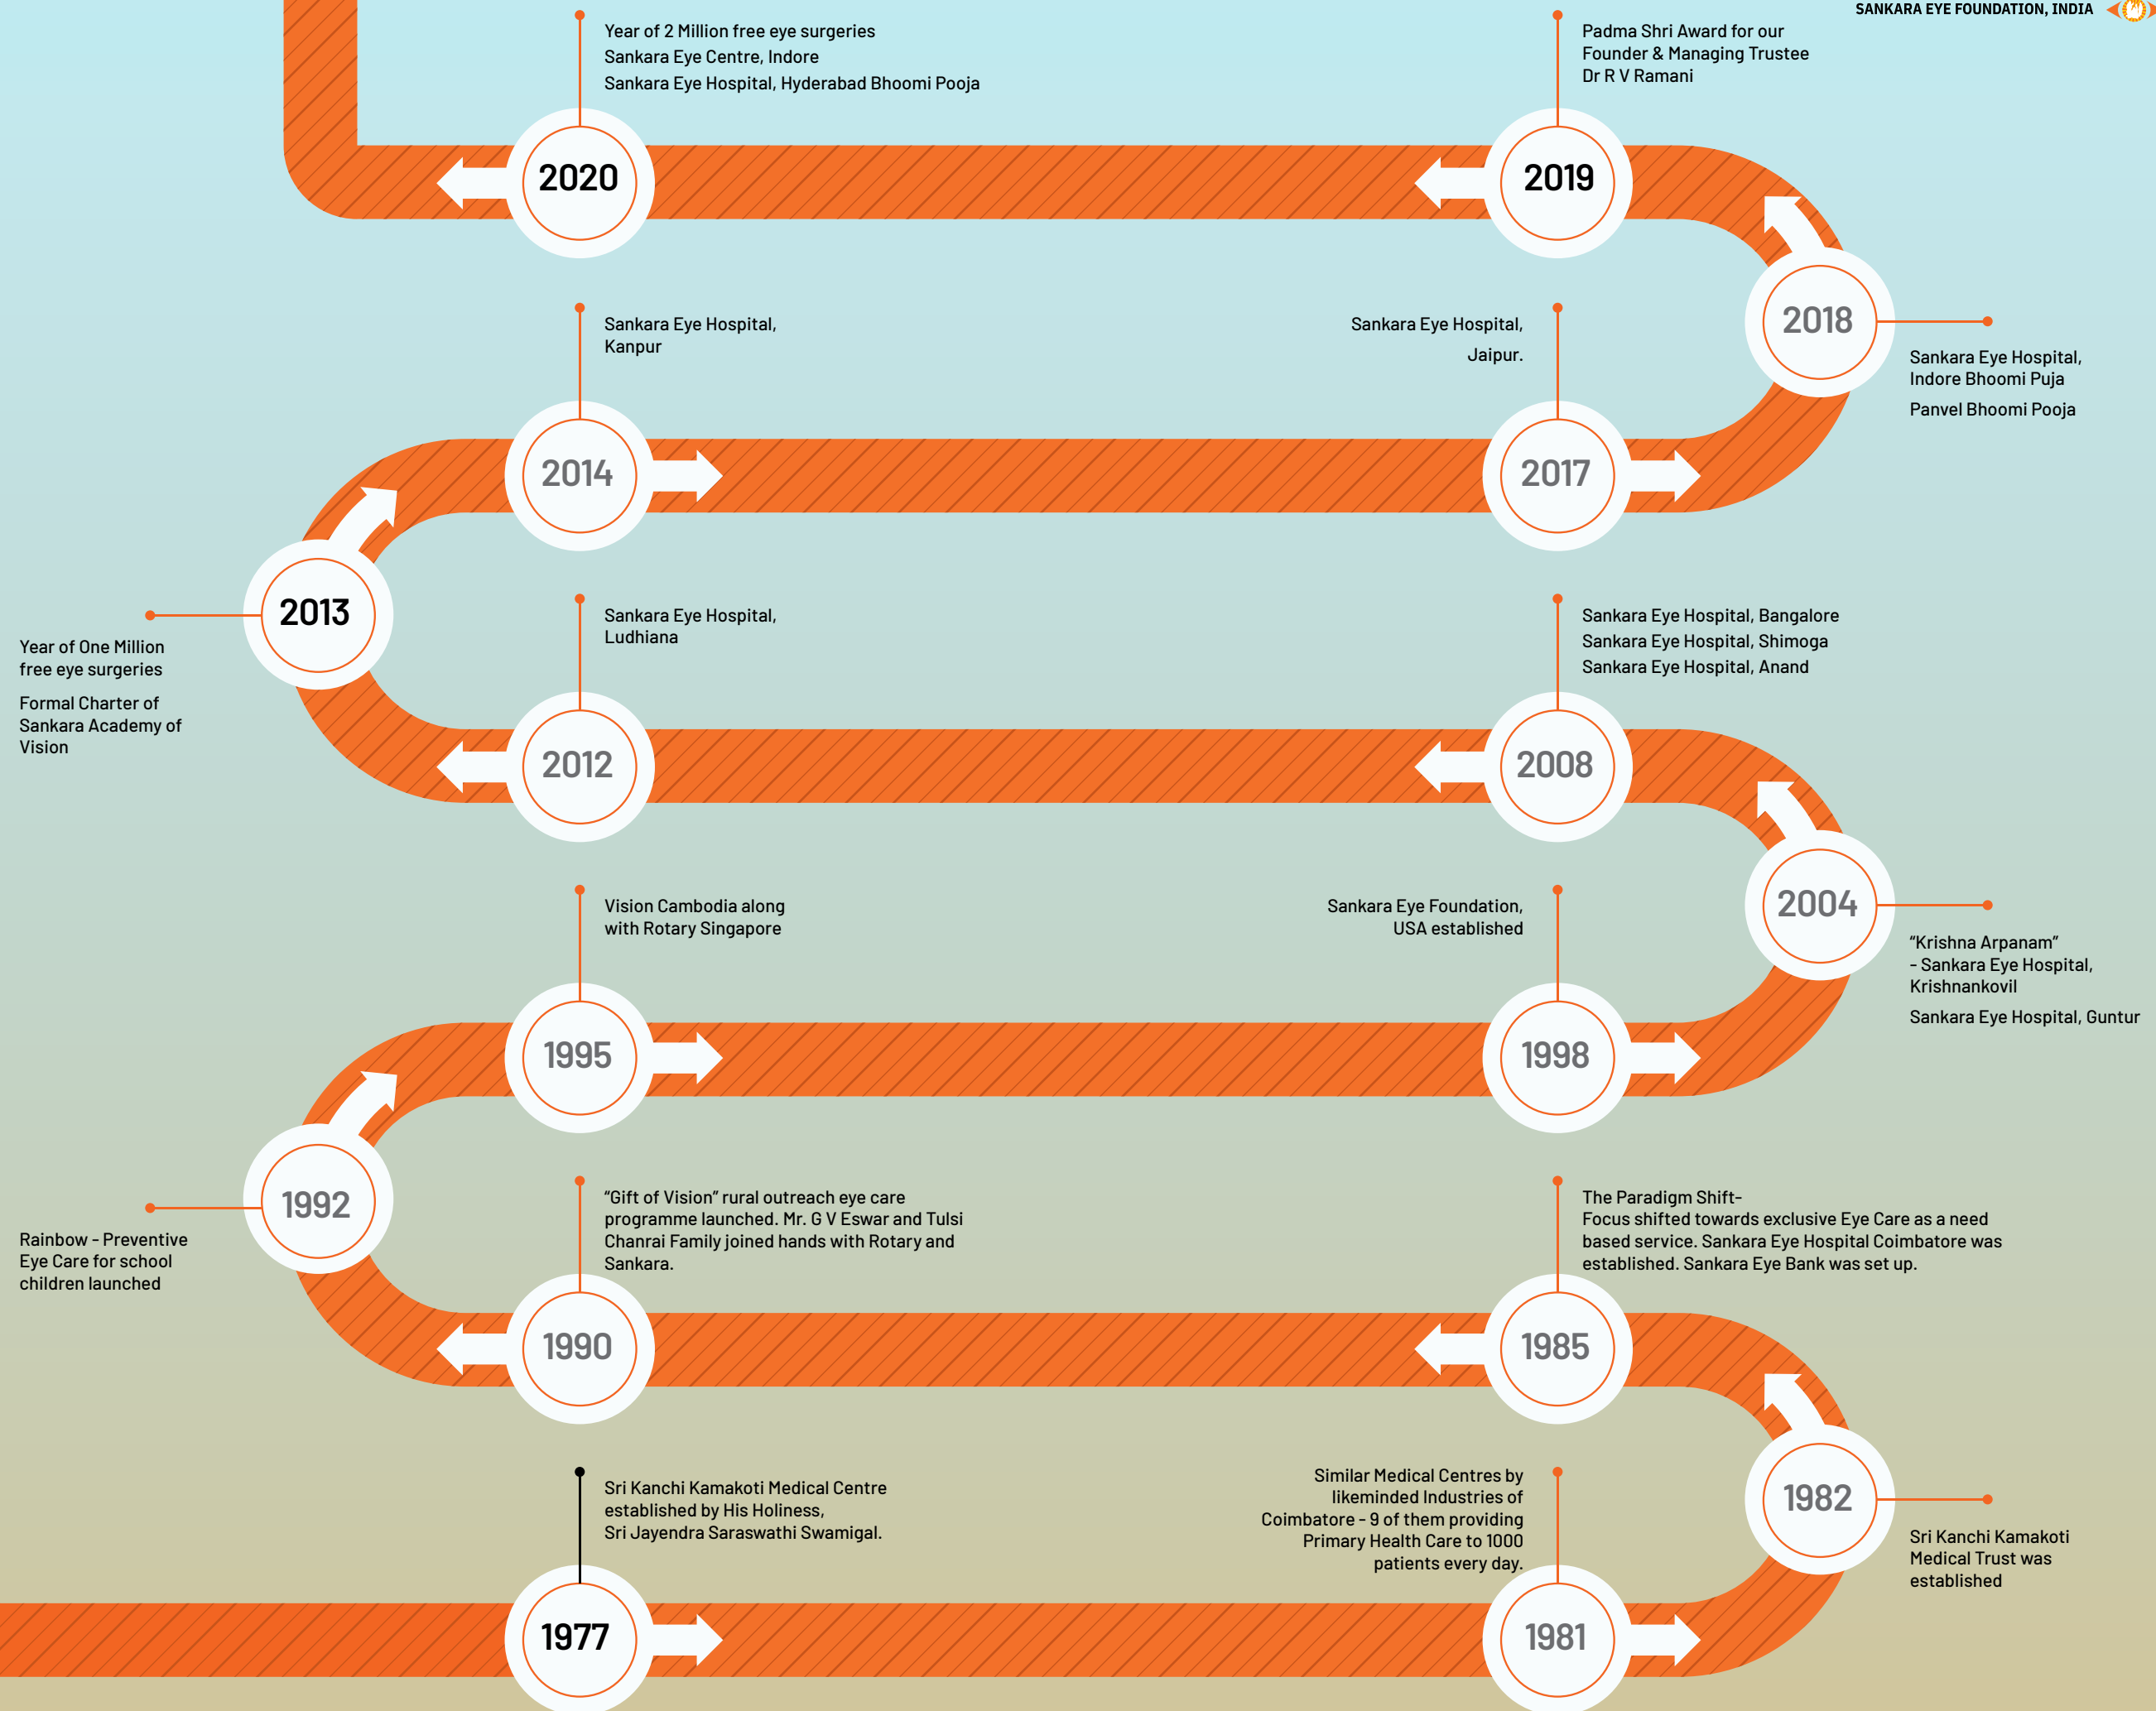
SANKARA EYE FOUNDATION, INDIA

2020
Year of 2 Million free eye surgeries
Sankara Eye Centre, Indore
Sankara Eye Hospital, Hyderabad Bhoomi Pooja

2019
Padma Shri Award for our Founder & Managing Trustee Dr R V Ramani

2018
Sankara Eye Hospital, Indore Bhoomi Puja
Panvel Bhoomi Pooja

2017
Sankara Eye Hospital, Jaipur.

2014
Sankara Eye Hospital, Kanpur

2013
Year of One Million free eye surgeries
Formal Charter of Sankara Academy of Vision

2012
Sankara Eye Hospital, Ludhiana

2008
Sankara Eye Hospital, Bangalore
Sankara Eye Hospital, Shimoga
Sankara Eye Hospital, Anand

2004
“Krishna Arpanam” - Sankara Eye Hospital, Krishnankovil
Sankara Eye Hospital, Guntur

1998
Sankara Eye Foundation, USA established

1995
Vision Cambodia along with Rotary Singapore

1992
Rainbow - Preventive Eye Care for school children launched

1990
“Gift of Vision” rural outreach eye care programme launched. Mr. G V Eswar and Tulsi Chanrai Family joined hands with Rotary and Sankara.

1985
The Paradigm Shift-
Focus shifted towards exclusive Eye Care as a need based service. Sankara Eye Hospital Coimbatore was established. Sankara Eye Bank was set up.

1982
Sri Kanchi Kamakoti Medical Trust was established

1981
Similar Medical Centres by likeminded Industries of Coimbatore - 9 of them providing Primary Health Care to 1000 patients every day.

1977
Sri Kanchi Kamakoti Medical Centre established by His Holiness, Sri Jayendra Saraswathi Swamigal.